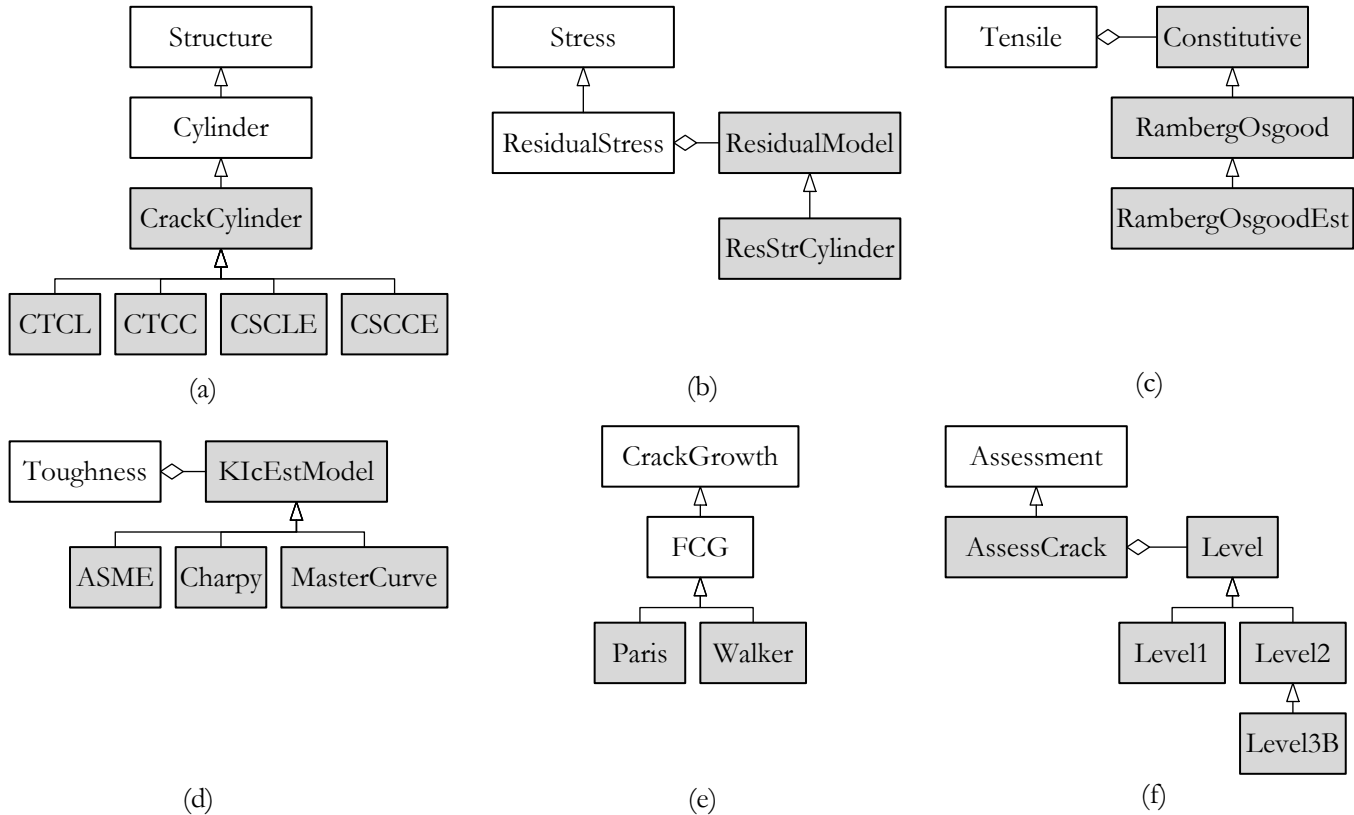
Structure

Cylinder

CrackCylinder

CTCL CTCC CSCLE CSCCE

(a)

Stress

ResidualStress ResidualModel

ResStrCylinder

(b)

Tensile Constitutive

RambergOsgood

RambergOsgoodEst

(c)

Toughness KIcEstModel

ASME Charpy MasterCurve

(d)

CrackGrowth

FCG

Paris Walker

(e)

Assessment

AssessCrack Level

Level1 Level2

Level3B

(f)